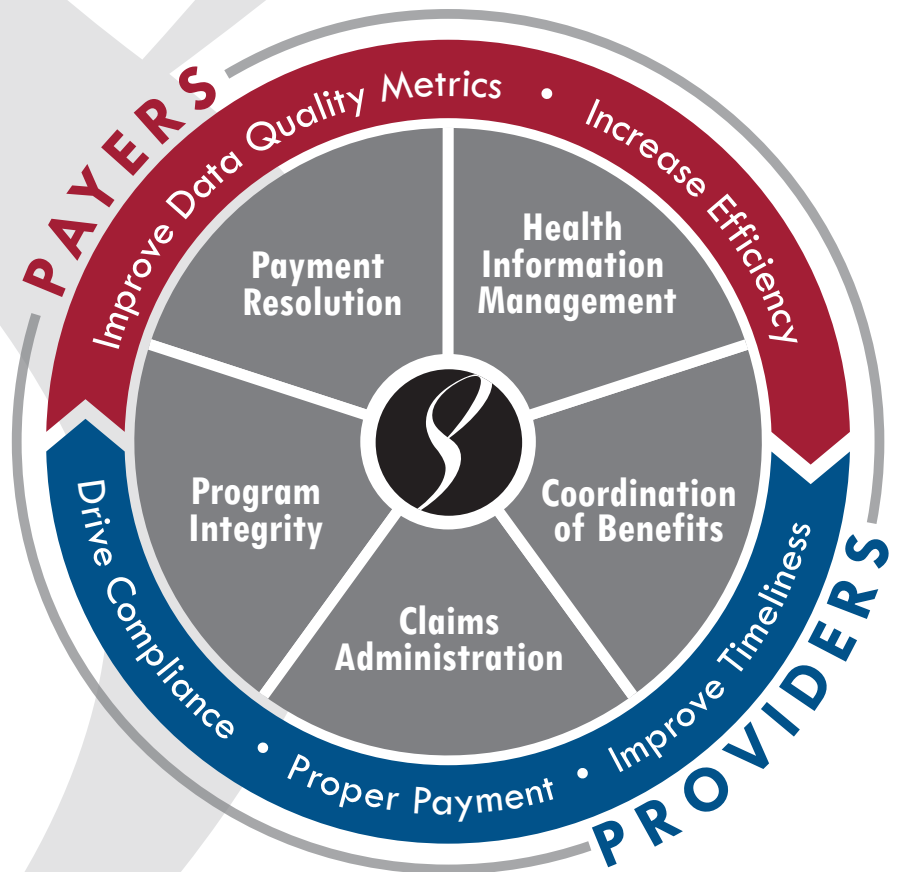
PAYERS

Improve Data Quality Metrics • Increase Efficiency

Payment Resolution

Health Information Management

Program Integrity

Coordination of Benefits

Claims Administration

Drive Compliance • Proper Payment • Improve Timeliness

PROVIDERS